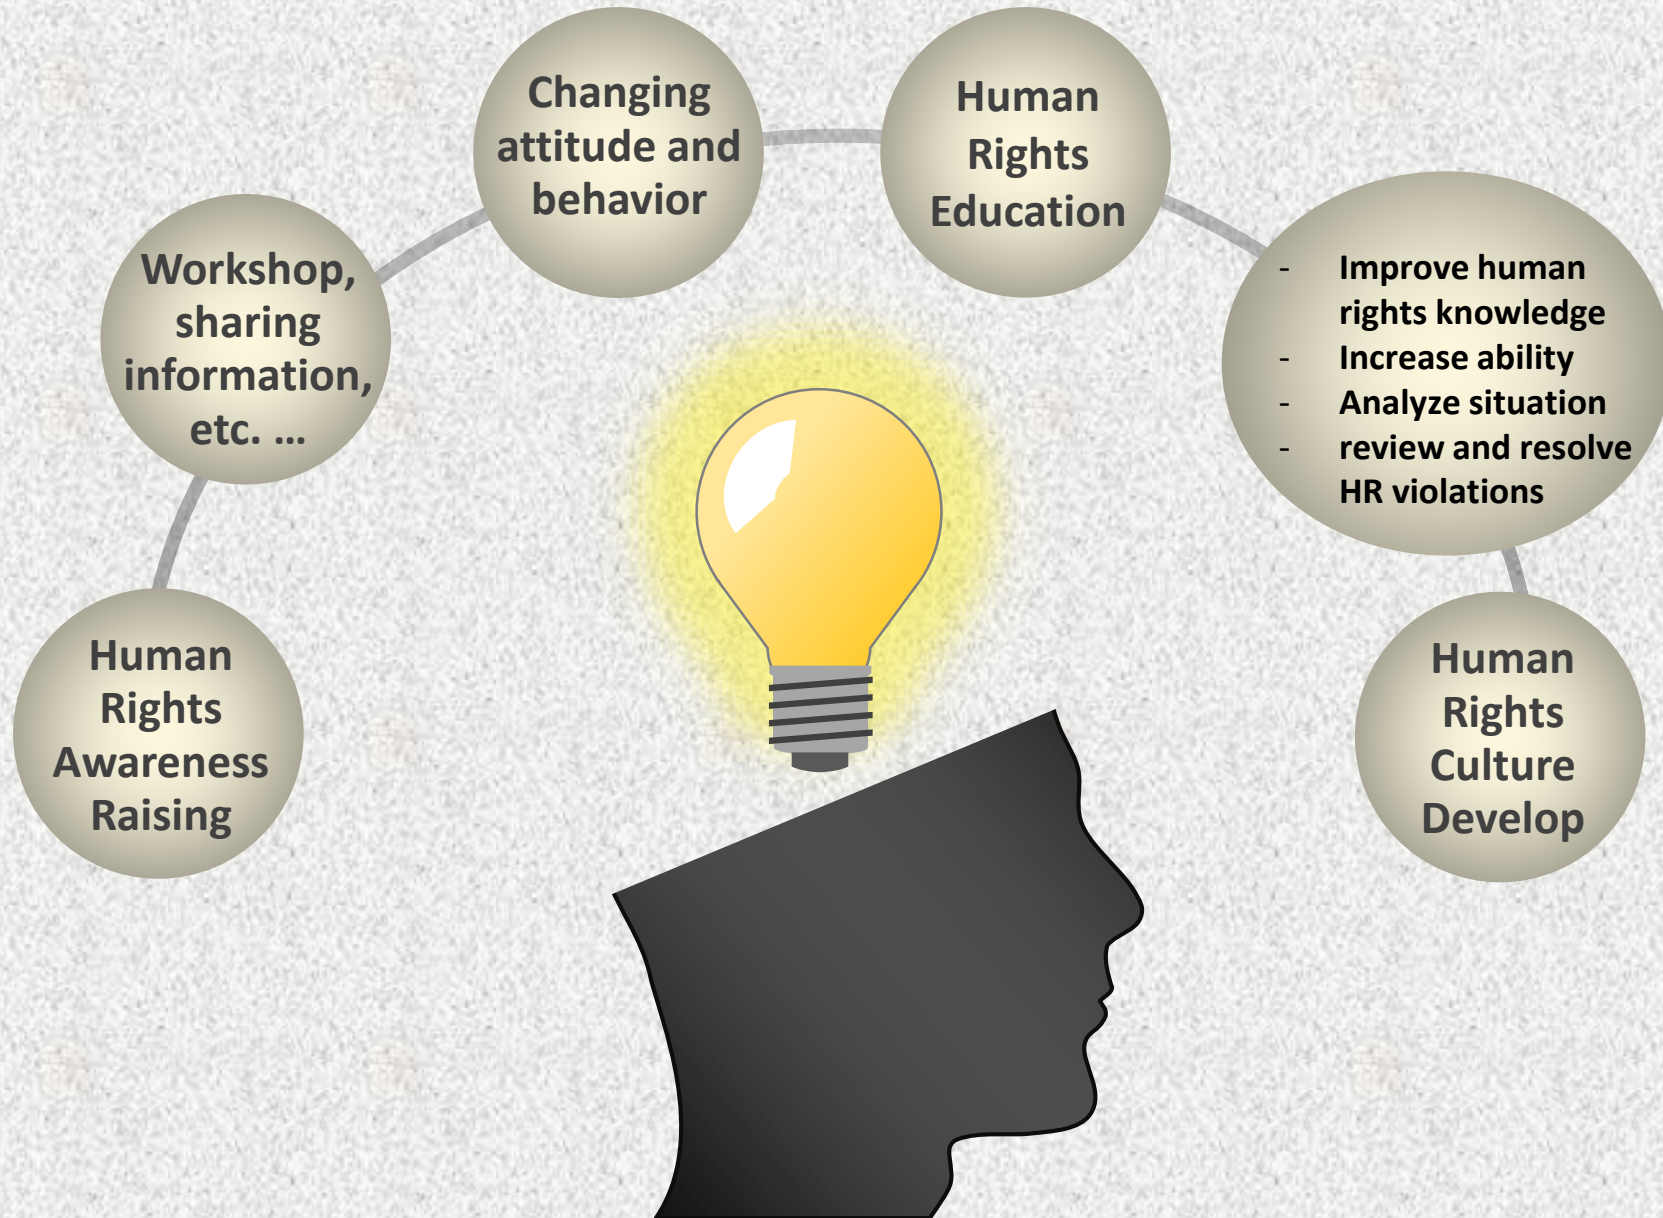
Human Rights Awareness Raising

Workshop, sharing information, etc. ...

Changing attitude and behavior

Human Rights Education

- Improve human rights knowledge
- Increase ability
- Analyze situation
- review and resolve HR violations

Human Rights Culture Develop